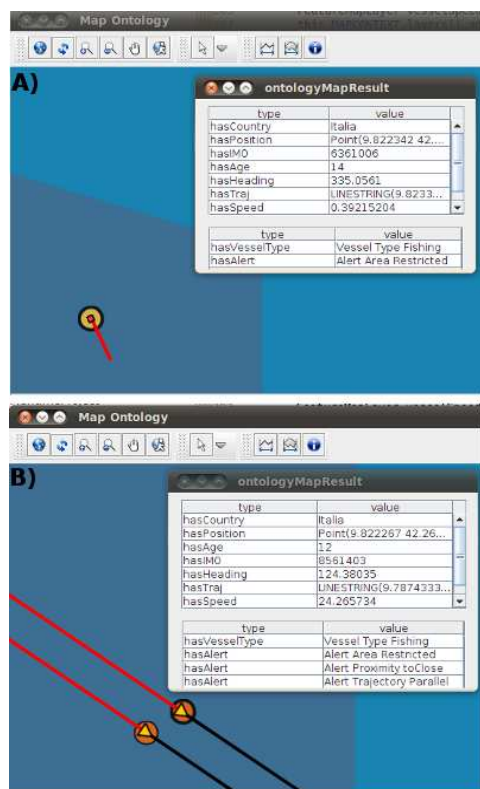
Map Ontology

A)

ontologyMapResult

| type | value |
|---|---|
| hasCountry | Italia |
| hasPosition | Point(9.822342 42.... |
| hasIMO | 6361006 |
| hasAge | 14 |
| hasHeading | 335.0561 |
| hasTraj | LINESTRING(9.8233... |
| hasSpeed | 0.39215204 |

| type | value |
|---|---|
| hasVesselType | Vessel Type Fishing |
| hasAlert | Alert Area Restricted |

Map Ontology

B)

ontologyMapResult

| type | value |
|---|---|
| hasCountry | Italia |
| hasPosition | Point(9.822267 42.26... |
| hasAge | 12 |
| hasIMO | 8561403 |
| hasHeading | 124.38035 |
| hasTraj | LINESTRING(9.7874333... |
| hasSpeed | 24.265734 |

| type | value |
|---|---|
| hasVesselType | Vessel Type Fishing |
| hasAlert | Alert Area Restricted |
| hasAlert | Alert Proximity toClose |
| hasAlert | Alert Trajectory Parallel |